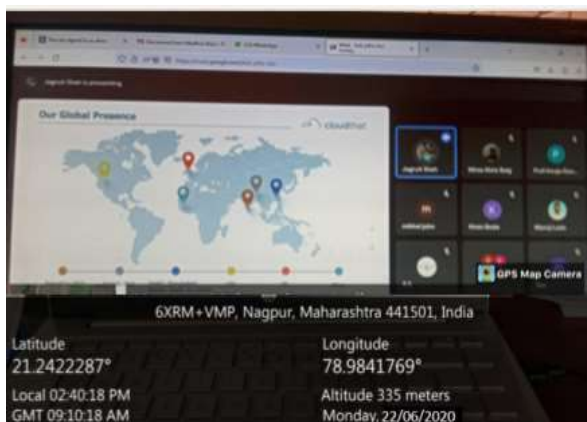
Our Global Presence

cloudthat

GPS Map Camera

6XRM+VMP, Nagpur, Maharashtra 441501, India

Latitude
21.2422287°

Longitude
78.9841769°

Local 02:40:18 PM
GMT 09:10:18 AM

Altitude 335 meters
Monday, 22/06/2020